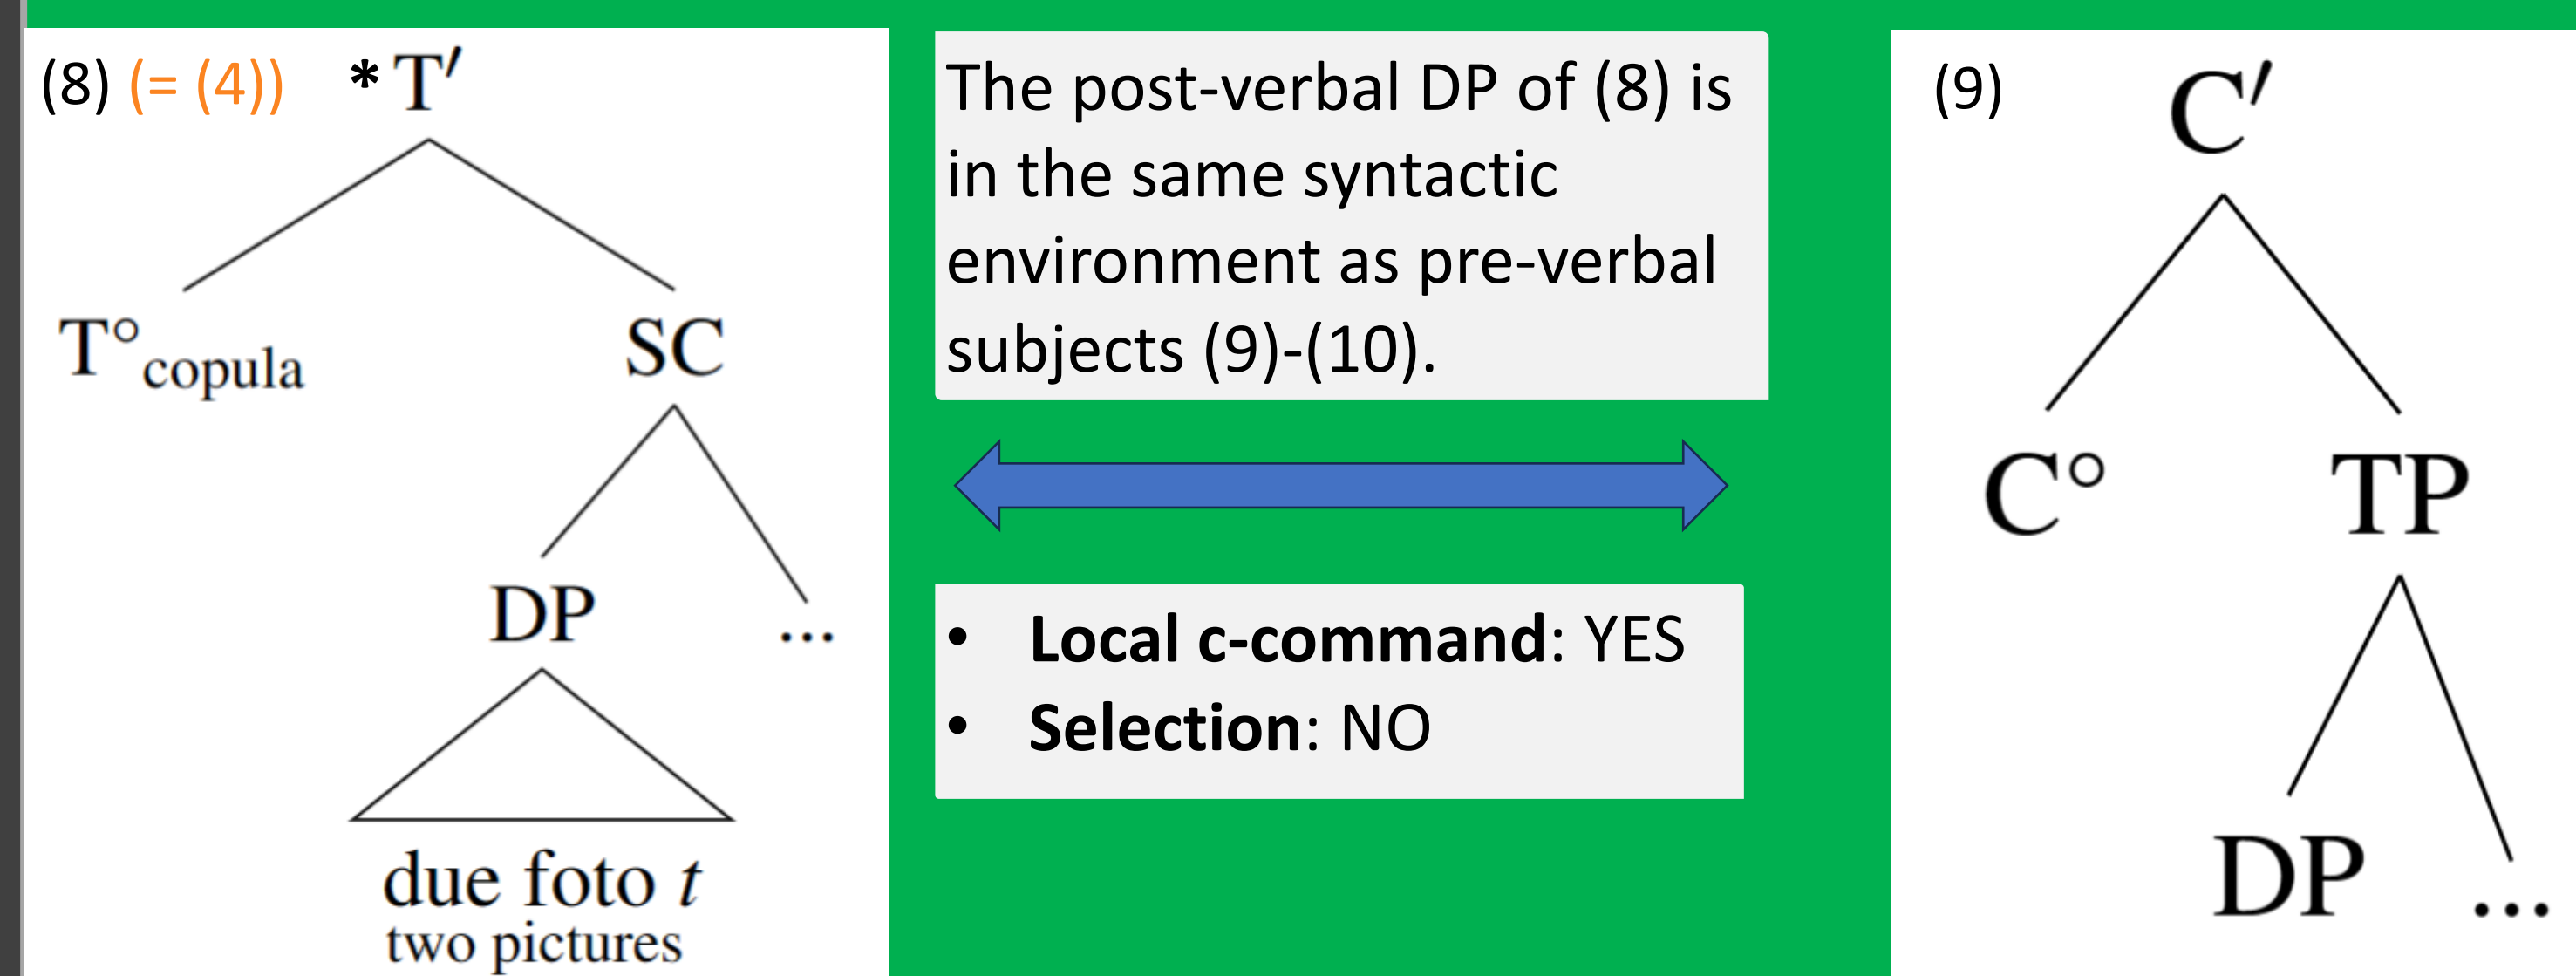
(8) (= (4)) $* T'$

$T^{\circ}_{copula}$ SC

DP ...

due foto *t*
two pictures

The post-verbal DP of (8) is in the same syntactic environment as pre-verbal subjects (9)-(10).

- **Local c-command**: YES
- **Selection**: NO

(9) $C'$

$C^{\circ}$ TP

DP ...